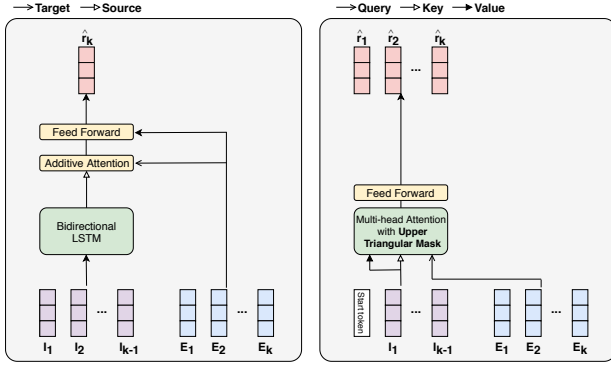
Target Source

$\hat{r}_k$

Feed Forward

Additive Attention

Bidirectional LSTM

$I_1$ $I_2$ ... $I_{k-1}$ $E_1$ $E_2$ ... $E_k$

Query Key Value

$\hat{r}_1$ $\hat{r}_2$ ... $\hat{r}_k$

Feed Forward

Multi-head Attention with Upper Triangular Mask

Start token

$I_1$ ... $I_{k-1}$ $E_1$ $E_2$ ... $E_k$